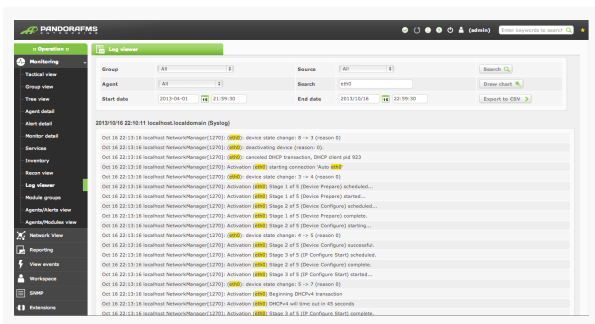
PANDORAFMS

(admin) Enter keywords to search

:: Operation ::

Monitoring

Tactical view
Group view
Tree view
Agent detail
Alert detail
Monitor detail
Services
Inventory
Recon view
Log viewer
Module groups
Agents/Alerts view
Agents/Modules view

Network View
Reporting
View events
Workspace
SNMP
Extensions

Log viewer

| Group | All | Source | All | Search |
|---|---|---|---|---|
| Agent | All | Search | eth0 | Draw chart |
| Start date | 2013-06-01 21:59:30 | End date | 2013/10/16 22:59:00 | Export to CSV |

2013/10/16 22:10:11 localhost.localdomain (Syslog)

Oct 16 22:13:16 localhost NetworkManager[1270]: (eth0): device state change: 8 -> 3 (reason 0)
Oct 16 22:13:16 localhost NetworkManager[1270]: (eth0): deactivating device (reason: 0).
Oct 16 22:13:16 localhost NetworkManager[1270]: (eth0): canceled DHCP transaction, DHCP client pid 923
Oct 16 22:13:16 localhost NetworkManager[1270]: Activation (eth0) starting connection 'Auto eth0'
Oct 16 22:13:16 localhost NetworkManager[1270]: (eth0): device state change: 3 -> 4 (reason 0)
Oct 16 22:13:16 localhost NetworkManager[1270]: Activation (eth0) Stage 1 of 5 (Device Prepare) scheduled...
Oct 16 22:13:16 localhost NetworkManager[1270]: Activation (eth0) Stage 1 of 5 (Device Prepare) started...
Oct 16 22:13:16 localhost NetworkManager[1270]: Activation (eth0) Stage 2 of 5 (Device Configure) scheduled...
Oct 16 22:13:16 localhost NetworkManager[1270]: Activation (eth0) Stage 1 of 5 (Device Prepare) complete.
Oct 16 22:13:16 localhost NetworkManager[1270]: Activation (eth0) Stage 2 of 5 (Device Configure) starting...
Oct 16 22:13:16 localhost NetworkManager[1270]: (eth0): device state change: 4 -> 5 (reason 0)
Oct 16 22:13:16 localhost NetworkManager[1270]: Activation (eth0) Stage 2 of 5 (Device Configure) successful.
Oct 16 22:13:16 localhost NetworkManager[1270]: Activation (eth0) Stage 3 of 5 (IP Configure Start) scheduled.
Oct 16 22:13:16 localhost NetworkManager[1270]: Activation (eth0) Stage 2 of 5 (Device Configure) complete.
Oct 16 22:13:16 localhost NetworkManager[1270]: Activation (eth0) Stage 3 of 5 (IP Configure Start) started...
Oct 16 22:13:16 localhost NetworkManager[1270]: (eth0): device state change: 5 -> 7 (reason 0)
Oct 16 22:13:16 localhost NetworkManager[1270]: Activation (eth0) Beginning DHCPv4 transaction
Oct 16 22:13:16 localhost NetworkManager[1270]: Activation (eth0) DHCPv4 will time out in 45 seconds
Oct 16 22:13:16 localhost NetworkManager[1270]: Activation (eth0) Stage 3 of 5 (IP Configure Start) complete.